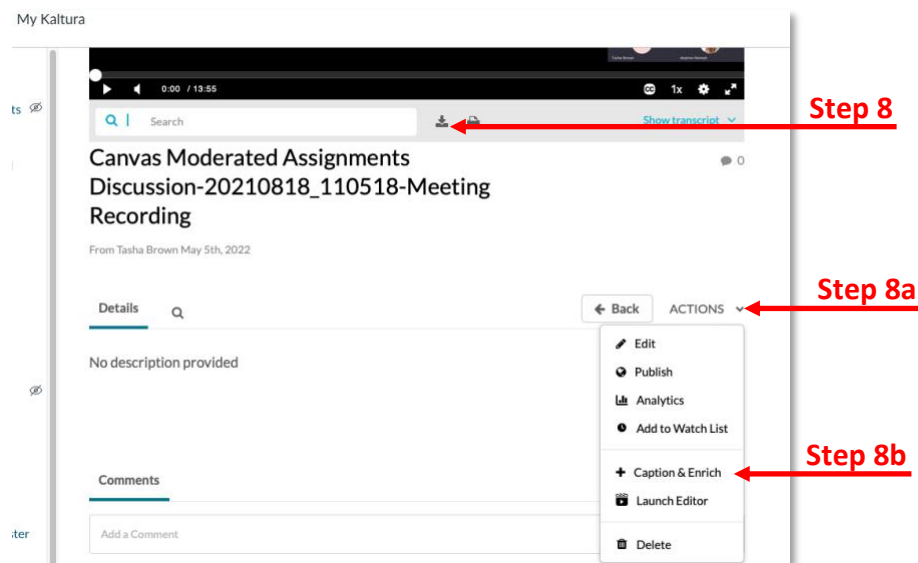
My Kaltura

ts

0:00 / 13:55

1x

Search

Show transcript

Step 8

Canvas Moderated Assignments Discussion-20210818_110518-Meeting Recording

0

From Tasha Brown May 5th, 2022

Step 8a

Details

Back

ACTIONS

No description provided

Edit

Publish

Analytics

Add to Watch List

Step 8b

Caption & Enrich

Comments

Launch Editor

ter

Add a Comment

Delete